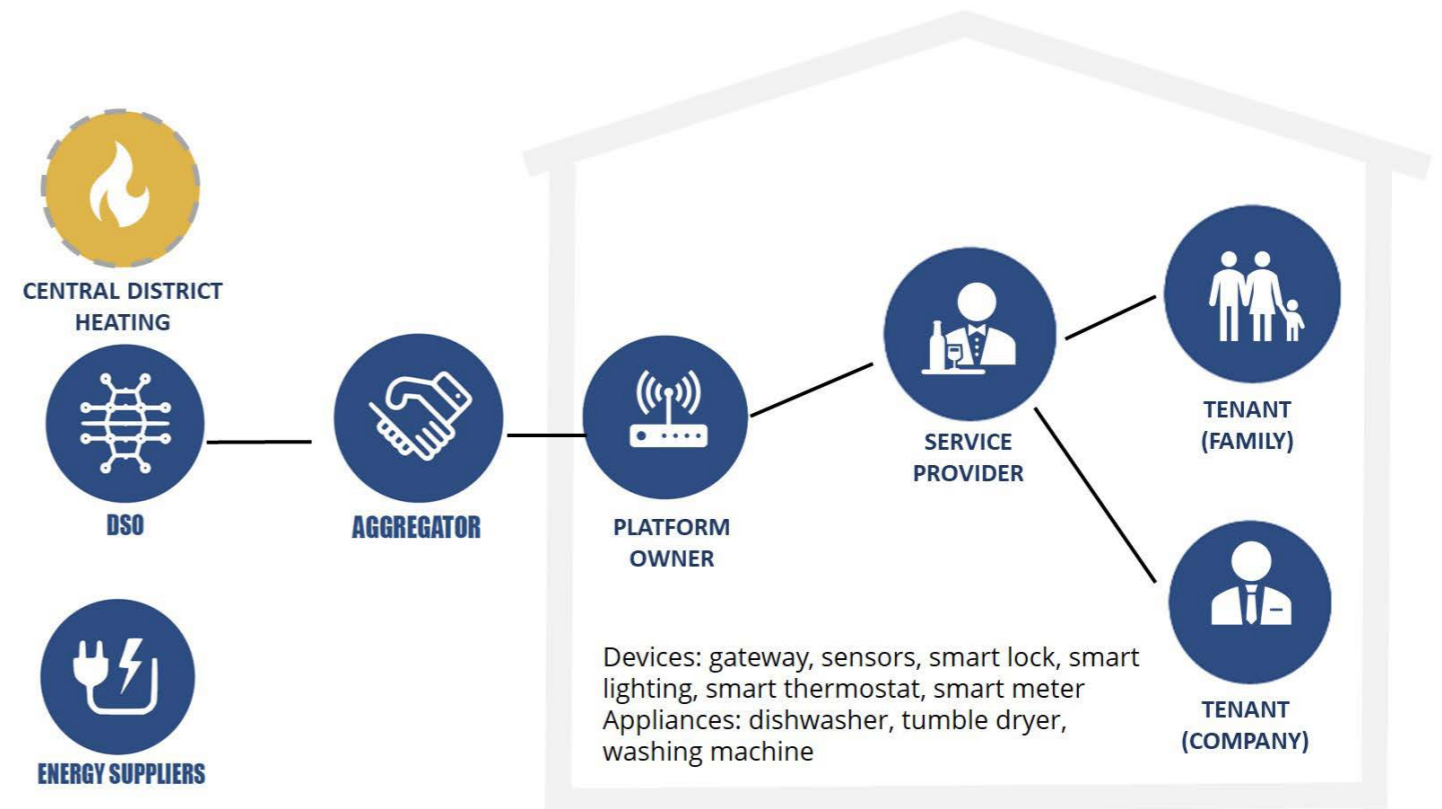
CENTRAL DISTRICT HEATING

DSO

ENERGY SUPPLIERS

AGGREGATOR

PLATFORM OWNER

SERVICE PROVIDER

TENANT (FAMILY)

TENANT (COMPANY)

Devices: gateway, sensors, smart lock, smart lighting, smart thermostat, smart meter
Appliances: dishwasher, tumble dryer, washing machine